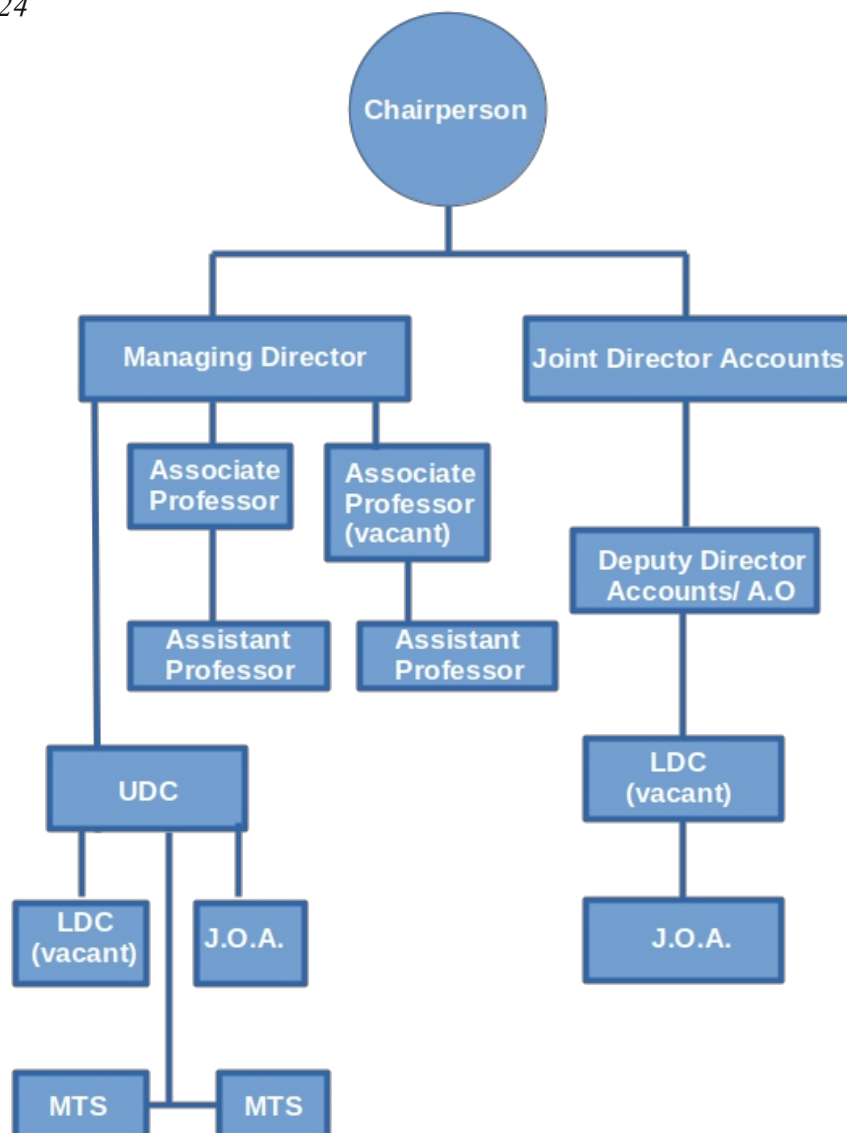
24

Chairperson

Managing Director

Joint Director Accounts

Associate Professor

Associate Professor (vacant)

Assistant Professor

Assistant Professor

Deputy Director Accounts/ A.O

LDC (vacant)

UDC

LDC (vacant)

J.O.A.

J.O.A.

MTS

MTS